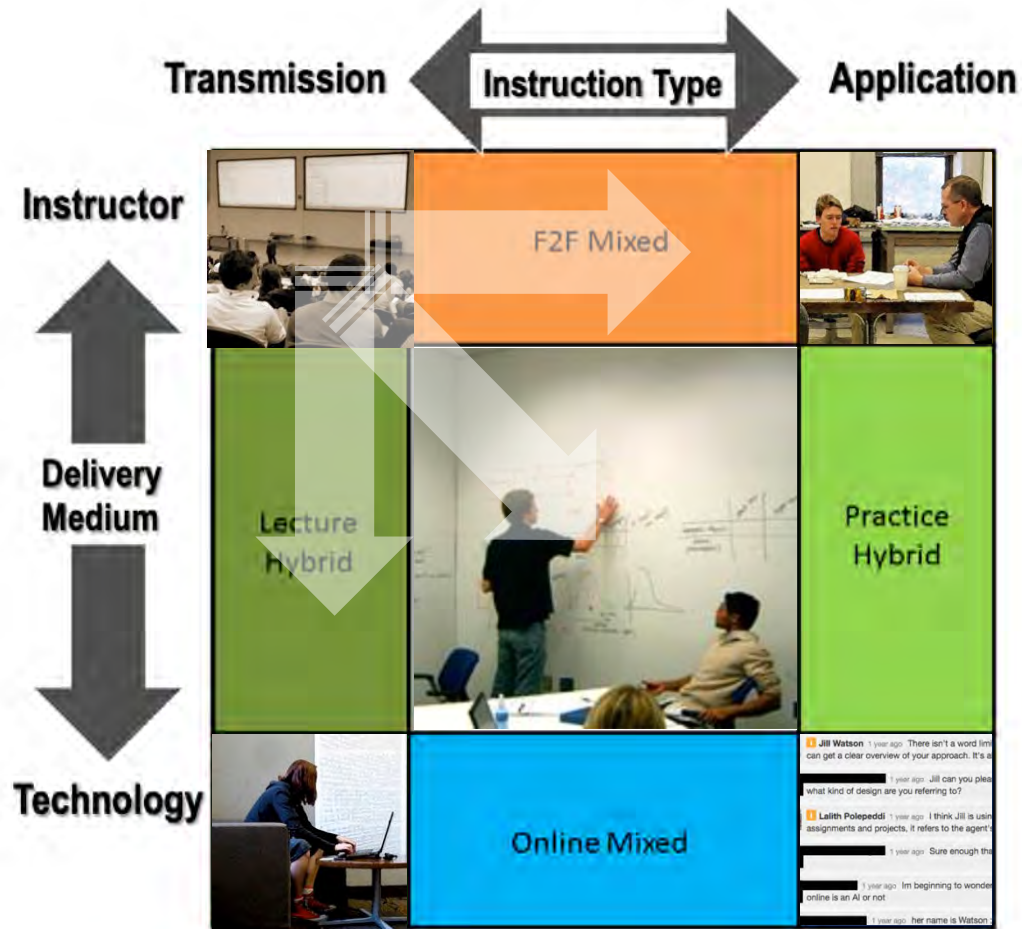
Transmission

Instruction Type

Application

Instructor

Delivery Medium

Technology

F2F Mixed

Lecture Hybrid

Practice Hybrid

Online Mixed

Jill Watson 1 year ago There isn't a word limi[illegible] can get a clear overview of your approach. It's a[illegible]

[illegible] 1 year ago Jill can you plea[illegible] what kind of design are you referring to?

Lalith Polepeddi 1 year ago I think Jill is using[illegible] assignments and projects, it refers to the agent's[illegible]

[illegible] 1 year ago Sure enough tha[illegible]

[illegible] 1 year ago Im beginning to wonder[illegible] online is an AI or not

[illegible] 1 year ago her name is Watson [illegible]